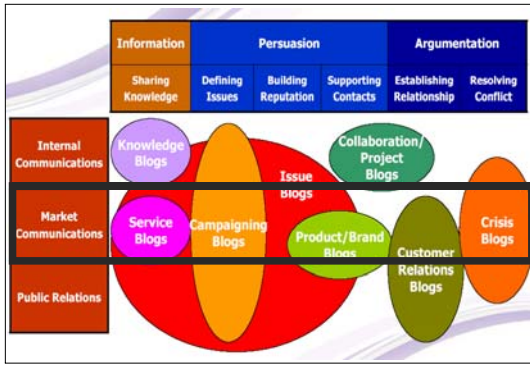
| Information | Persuasion | | | Argumentation | |
|---|---|---|---|---|---|
| Sharing Knowledge | Defining Issues | Building Reputation | Supporting Contacts | Establishing Relationship | Resolving Conflict |

Internal Communications

Market Communications

Public Relations

Knowledge Blogs

Issue Blogs

Collaboration/ Project Blogs

Service Blogs

Campaigning Blogs

Product/Brand Blogs

Customer Relations Blogs

Crisis Blogs